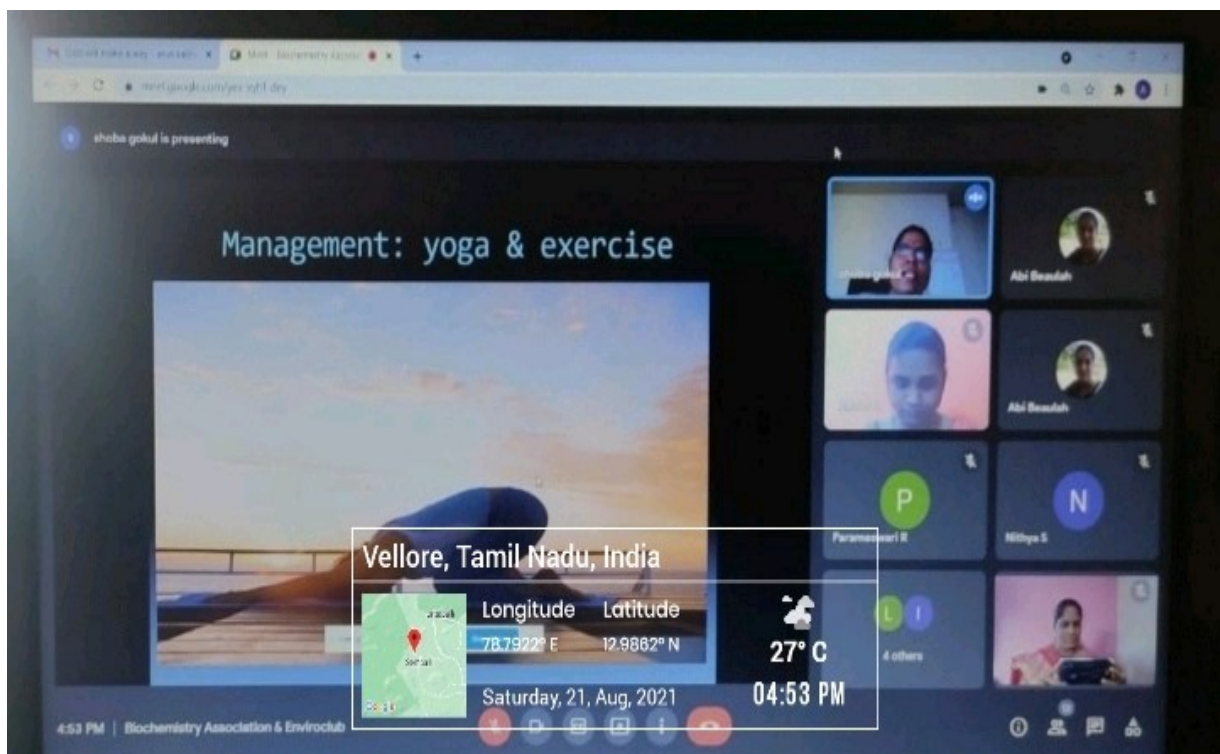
Meet - Biochemistry Associa

meet.google.com/

shoba gokul is presenting

Management: yoga & exercise

shoba gokul

Abi Beaulah

Abi Beaulah

P

Parameswari R

N

Nithya S

L I

4 others

Vellore, Tamil Nadu, India

Longitude 78.7922° E

Latitude 12.9862° N

27° C

Saturday, 21, Aug, 2021

04:53 PM

Google

4:53 PM | Biochemistry Association & Enviroclub